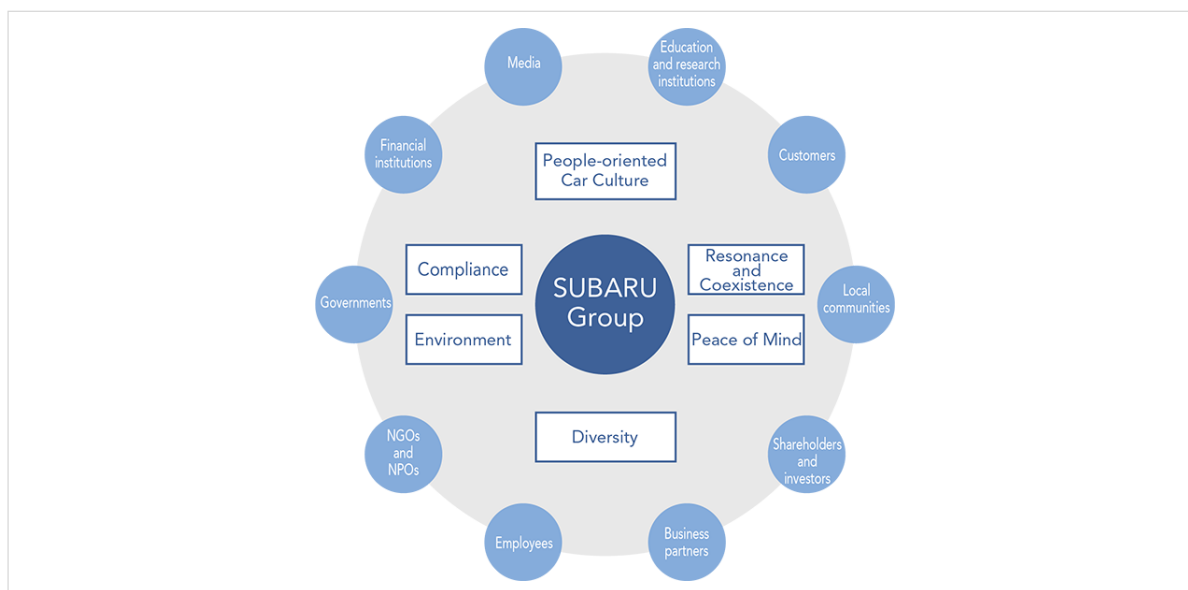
Media

Education and research institutions

Financial institutions

Customers

People-oriented Car Culture

Compliance

SUBARU Group

Resonance and Coexistence

Governments

Local communities

Environment

Peace of Mind

Diversity

NGOs and NPOs

Shareholders and investors

Employees

Business partners